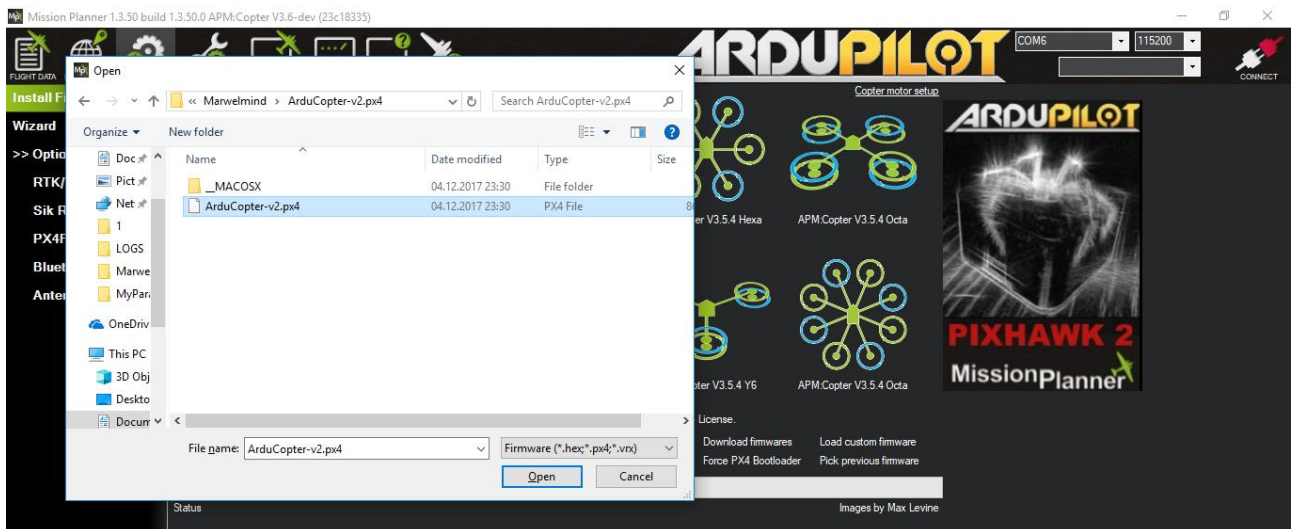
Mission Planner 1.3.50 build 1.3.50.0 APM:Copter V3.6-dev (23c18335)

FLIGHT DATA

ARDUPILOT

COM6
115200

CONNECT

Install Fi
Wizard
>> Optio
RTK/
Sik R
PX4F
Bluet
Anter

Open

« Marwelmind › ArduCopter-v2.px4
Search ArduCopter-v2.px4

Organize ▾
New folder

Doc
Pict
Net
1
LOGS
Marwe
MyPar
OneDriv
This PC
3D Obj
Deskto
Docum

| Name | Date modified | Type | Size |
|---|---|---|---|
| __MACOSX | 04.12.2017 23:30 | File folder | |
| ArduCopter-v2.px4 | 04.12.2017 23:30 | PX4 File | 8 |

File name: ArduCopter-v2.px4
Firmware (*.hex;*.px4;*.vrx)
Open
Cancel

Copter motor setup

ter V3.5.4 Hexa
APM:Copter V3.5.4 Octa

ter V3.5.4 Y6
APM:Copter V3.5.4 Octa

ARDUPILOT
PIXHAWK 2
MissionPlanner

License.
Download firmwares
Load custom firmware
Force PX4 Bootloader
Pick previous firmware

Status
Images by Max Levine